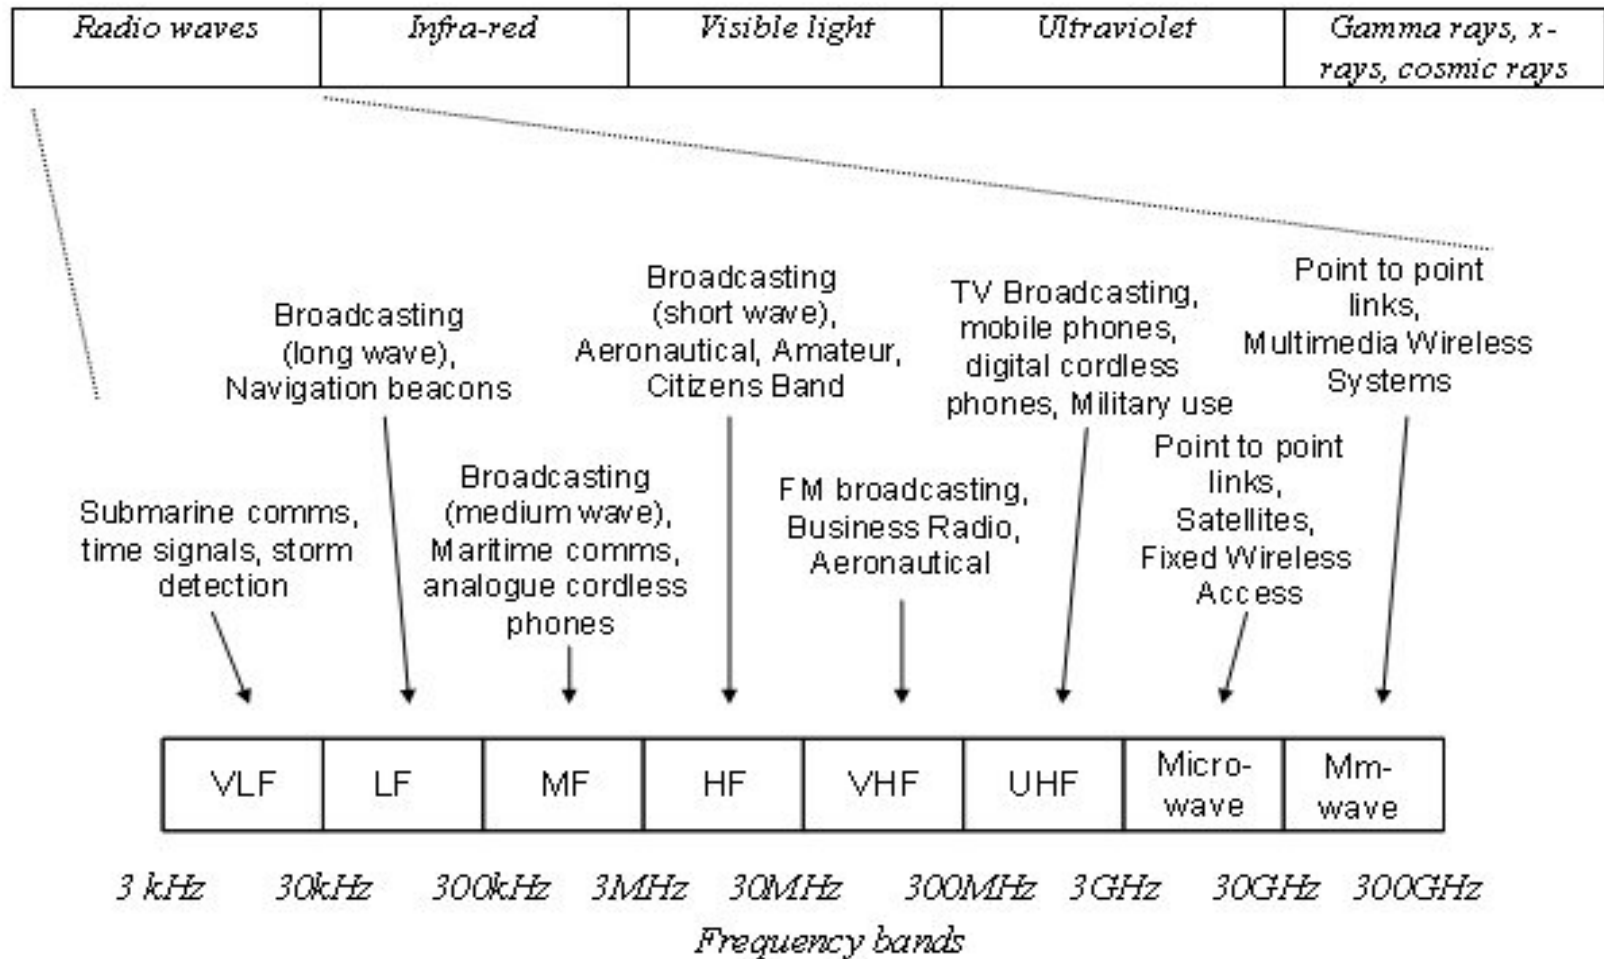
| Radio waves | Infra-red | Visible light | Ultraviolet | Gamma rays, x-rays, cosmic rays |
|---|---|---|---|---|

Broadcasting (long wave), Navigation beacons

Broadcasting (short wave), Aeronautical, Amateur, Citizens Band

TV Broadcasting, mobile phones, digital cordless phones, Military use

Point to point links, Multimedia Wireless Systems

Submarine comms, time signals, storm detection

Broadcasting (medium wave), Maritime comms, analogue cordless phones

FM broadcasting, Business Radio, Aeronautical

Point to point links, Satellites, Fixed Wireless Access

| VLF | LF | MF | HF | VHF | UHF | Micro-wave | Mm-wave |
|---|---|---|---|---|---|---|---|

3 kHz 30kHz 300kHz 3MHz 30MHz 300MHz 3GHz 30GHz 300GHz

Frequency bands